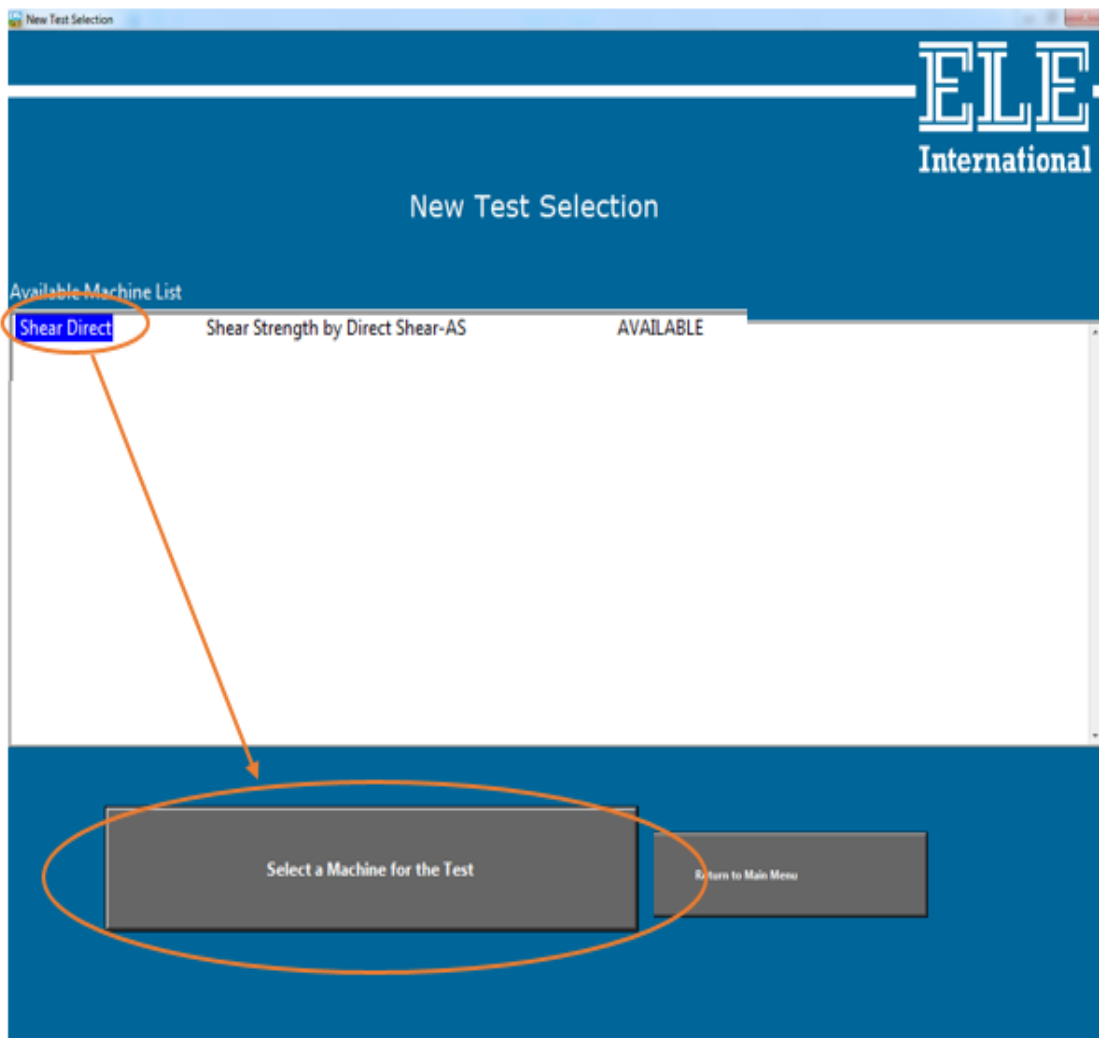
New Test Selection

ELE
International

New Test Selection

Available Machine List

| Shear Direct | Shear Strength by Direct Shear-AS | AVAILABLE |
|---|---|---|

Select a Machine for the Test

Return to Main Menu